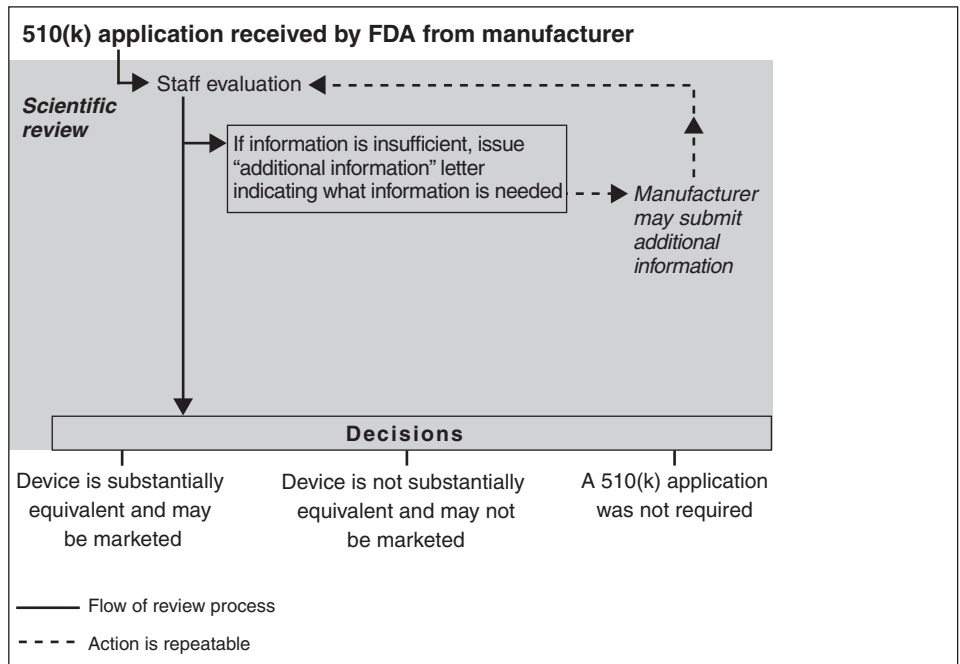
510(k) application received by FDA from manufacturer

Staff evaluation

Scientific review

If information is insufficient, issue "additional information" letter indicating what information is needed

Manufacturer may submit additional information

Decisions

Device is substantially equivalent and may be marketed

Device is not substantially equivalent and may not be marketed

A 510(k) application was not required

Flow of review process

Action is repeatable